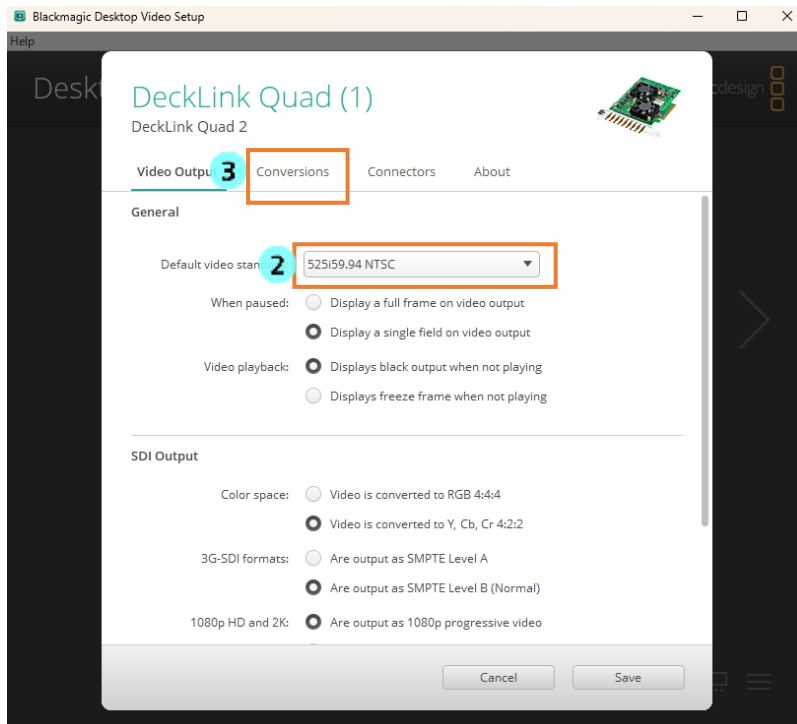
Blackmagic Desktop Video Setup

Help

Deskt

cdesign

DeckLink Quad (1)

DeckLink Quad 2

Video Outpu 3 Conversions Connectors About

General

Default video stan 2 525i59.94 NTSC

When paused: Display a full frame on video output

Display a single field on video output

Video playback: Displays black output when not playing

Displays freeze frame when not playing

SDI Output

Color space: Video is converted to RGB 4:4:4

Video is converted to Y, Cb, Cr 4:2:2

3G-SDI formats: Are output as SMPTE Level A

Are output as SMPTE Level B (Normal)

1080p HD and 2K: Are output as 1080p progressive video

Cancel Save